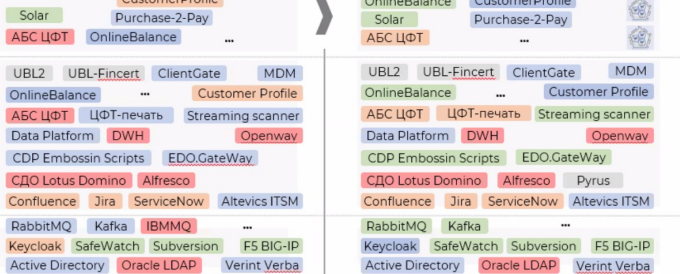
Solar
CustomerProfile
Purchase-2-Pay
АБС ЦФТ
OnlineBalance
...

OnlineBalance
CustomerProfile
Solar
Purchase-2-Pay
АБС ЦФТ
...

UBL2
UBL-Fincert
ClientGate
MDM
OnlineBalance
Customer Profile
АБС ЦФТ
ЦФТ-печать
Streaming scanner
Data Platform
DWH
Openway
CDP Embossin Scripts
EDO.GateWay
СДО Lotus Domino
Alfresco
Confluence
Jira
ServiceNow
Altevics ITSM

UBL2
UBL-Fincert
ClientGate
MDM
OnlineBalance
Customer Profile
АБС ЦФТ
ЦФТ-печать
Streaming scanner
Data Platform
DWH
Openway
CDP Embossin Scripts
EDO.GateWay
СДО Lotus Domino
Alfresco
Pyrus
Confluence
Jira
ServiceNow
Altevics ITSM

RabbitMQ
Kafka
IBMMQ
...
Keycloak
SafeWatch
Subversion
F5 BIG-IP
Active Directory
Oracle LDAP
Verint Verba

RabbitMQ
Kafka
...
Keycloak
SafeWatch
Subversion
F5 BIG-IP
Active Directory
Oracle LDAP
Verint Verba